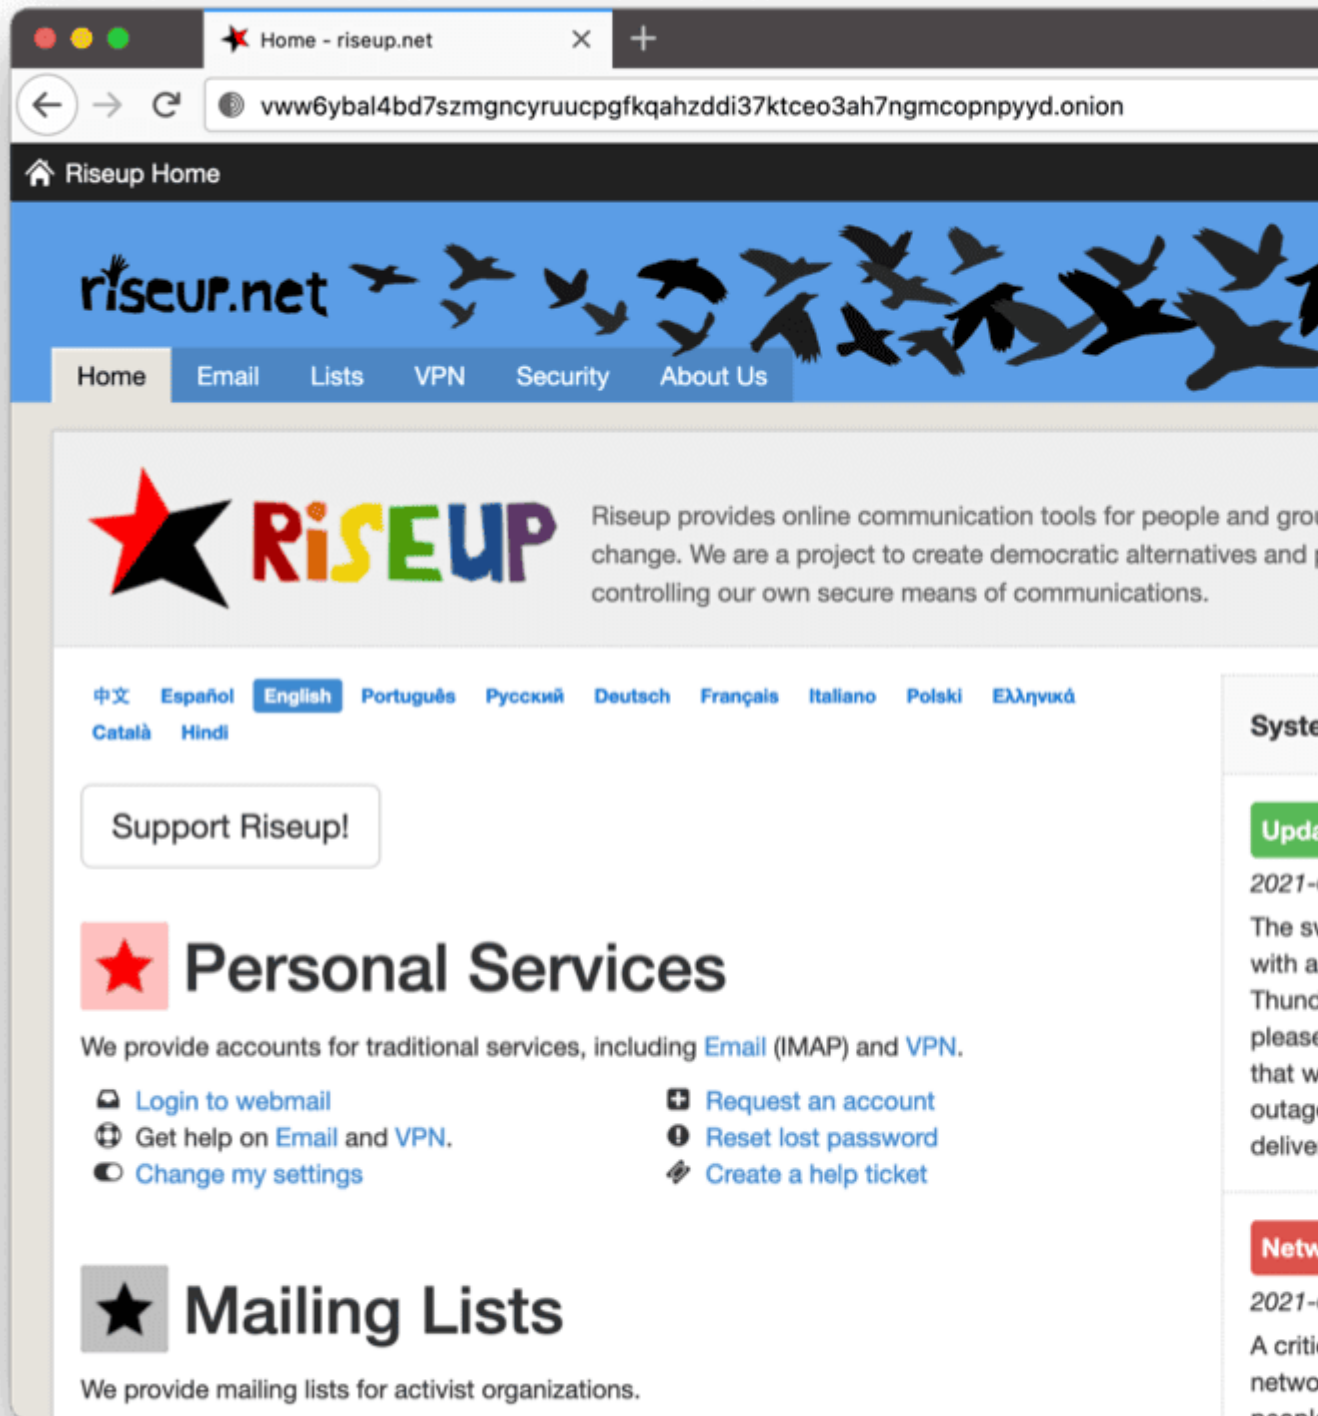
Home - riseup.net

vww6ybal4bd7szmgncyruucpgfkqahzddi37ktceo3ah7ngmcopnpyyd.onion

Riseup Home

riseup.net

Home Email Lists VPN Security About Us

RiSEUP

Riseup provides online communication tools for people and gro change. We are a project to create democratic alternatives and controlling our own secure means of communications.

中文 Español English Português Русский Deutsch Français Italiano Polski Ελληνικά Català Hindi

Support Riseup!

Personal Services

We provide accounts for traditional services, including Email (IMAP) and VPN.

Login to webmail
Get help on Email and VPN.
Change my settings

Request an account
Reset lost password
Create a help ticket

Mailing Lists

We provide mailing lists for activist organizations.

Syste

Upd

2021-

The s
with a
Thun
pleas
that w
outag
delive

Netw

2021-

A criti
netwo